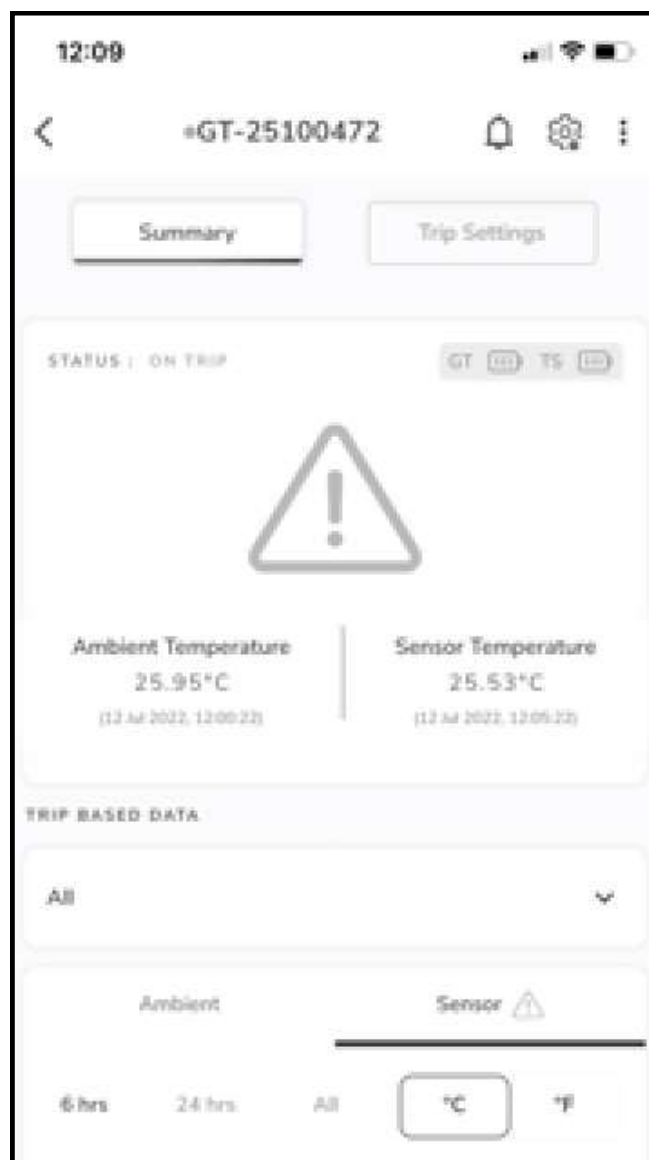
12:09

<

•GT-25100472

Summary

Trip Settings

STATUS : ON TRIP

GT TS

Ambient Temperature
25.95°C
(12 Jul 2022, 12:00:23)

Sensor Temperature
25.53°C
(12 Jul 2022, 12:05:23)

TRIP BASED DATA

All

Ambient

Sensor

6 hrs

24 hrs

All

°C

°F